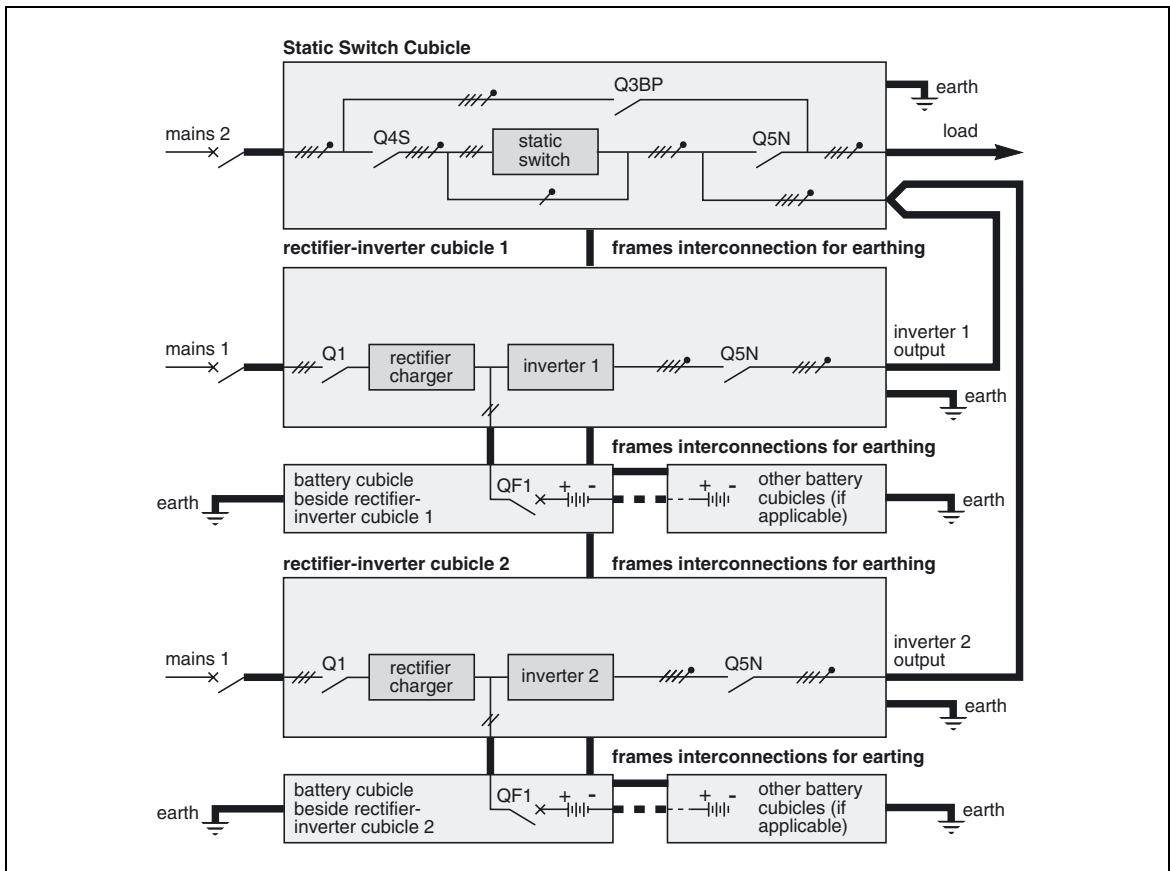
Static Switch Cubicle

Q3BP

earth

mains 2

Q4S

static switch

Q5N

load

rectifier-inverter cubicle 1

frames interconnection for earthing

mains 1

Q1

rectifier charger

inverter 1

Q5N

inverter 1 output

earth

frames interconnections for earthing

earth

battery cubicle beside rectifier-inverter cubicle 1

QF1

+ -

+ -

other battery cubicles (if applicable)

earth

rectifier-inverter cubicle 2

frames interconnections for earthing

mains 1

Q1

rectifier charger

inverter 2

Q5N

inverter 2 output

earth

frames interconnections for earting

earth

battery cubicle beside rectifier-inverter cubicle 2

QF1

+ -

+ -

other battery cubicles (if applicable)

earth